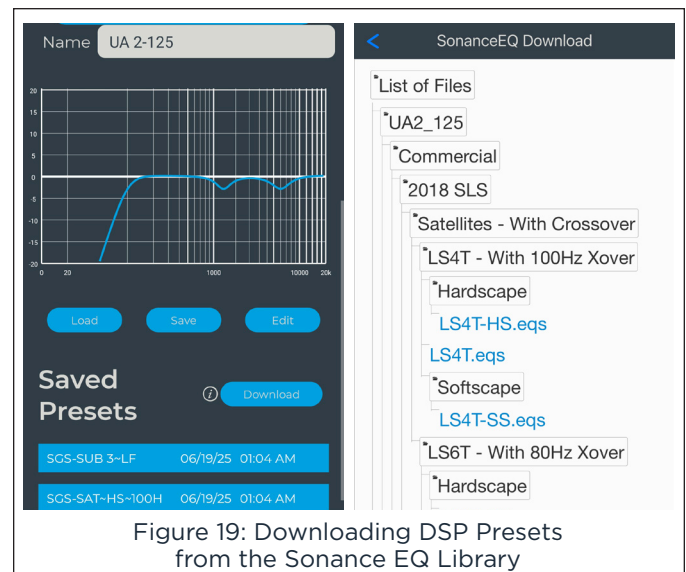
Name UA 2-125

20
15
10
5
0
-5
-10
-15
-20
0 20 1000 10000 20k

Load Save Edit

Saved Presets

Download

SGS-SUB 3~LF 06/19/25 01:04 AM

SGS-SAT~HS~100H 06/19/25 01:04 AM

<

SonanceEQ Download

List of Files

UA2_125

Commercial

2018 SLS

Satellites - With Crossover

LS4T - With 100Hz Xover

Hardscape

LS4T-HS.eqs

LS4T.eqs

Softscape

LS4T-SS.eqs

LS6T - With 80Hz Xover

Hardscape

Figure 19: Downloading DSP Presets from the Sonance EQ Library